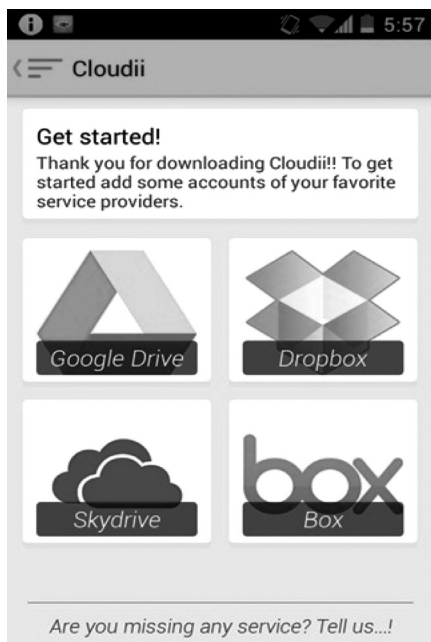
5:57

Cloudii

Get started!
Thank you for downloading Cloudii!! To get started add some accounts of your favorite service providers.

Google Drive

Dropbox

Skydrive

box

Box

Are you missing any service? Tell us...!